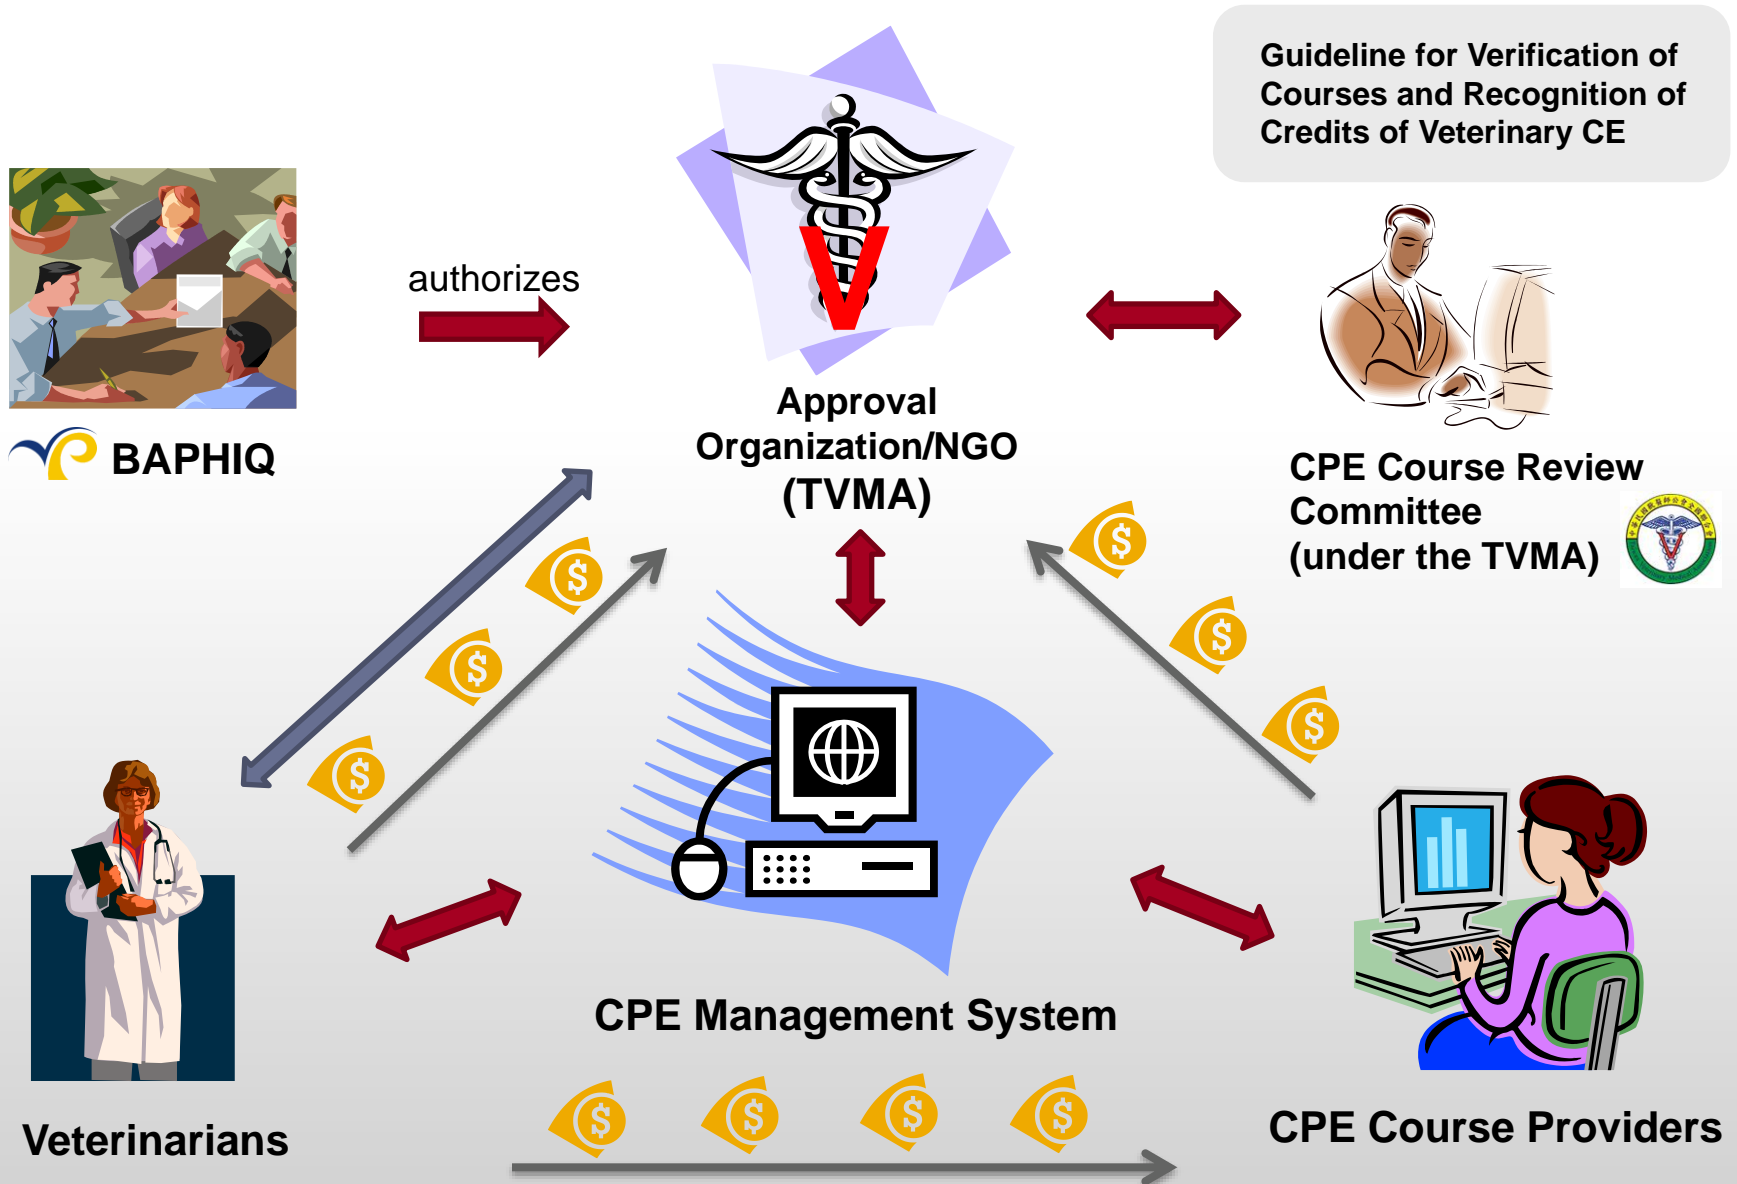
Guideline for Verification of Courses and Recognition of Credits of Veterinary CE

authorizes

BAPHIQ

Approval Organization/NGO (TVMA)

CPE Course Review Committee (under the TVMA)

$

$

$

$

$

$

CPE Management System

Veterinarians

$

$

$

$

CPE Course Providers